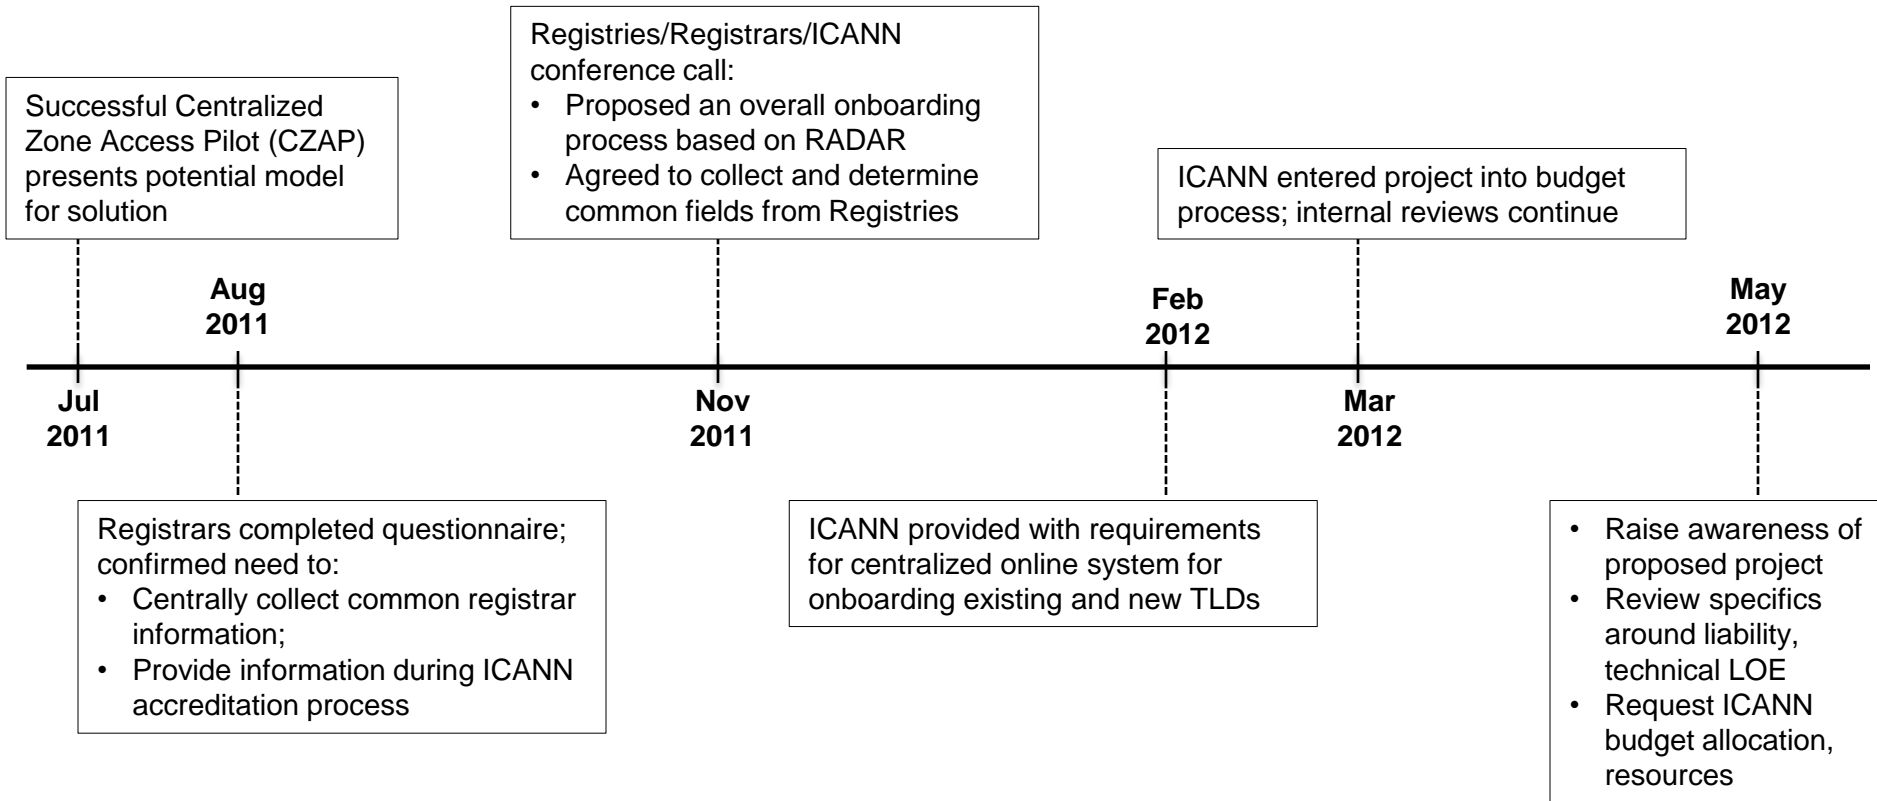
Successful Centralized Zone Access Pilot (CZAP) presents potential model for solution

Registries/Registrars/ICANN conference call:
• Proposed an overall onboarding process based on RADAR
• Agreed to collect and determine common fields from Registries

ICANN entered project into budget process; internal reviews continue

Jul 2011

Aug 2011

Nov 2011

Feb 2012

Mar 2012

May 2012

Registrars completed questionnaire; confirmed need to:
• Centrally collect common registrar information;
• Provide information during ICANN accreditation process

ICANN provided with requirements for centralized online system for onboarding existing and new TLDs

• Raise awareness of proposed project
• Review specifics around liability, technical LOE
• Request ICANN budget allocation, resources